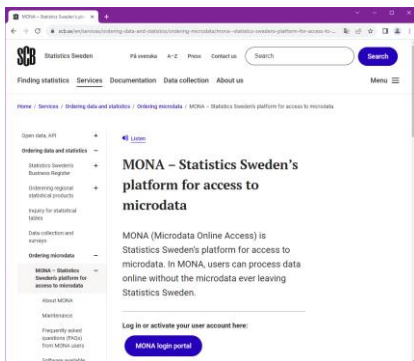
MONA – Statistics Sweden's pl... ×  +

scb.se/en/services/ordering-data-and-statistics/ordering-microdata/mona--statistics-swedens-platform-for-access-to-...

SCB Statistics Sweden

På svenska  A–Z  Press  Contact us  Search  Search

Finding statistics  Services  Documentation  Data collection  About us  Menu

Home / Services / Ordering data and statistics / Ordering microdata / MONA – Statistics Sweden's platform for access to microdata

Open data, API +

Ordering data and statistics −

Statistics Sweden's Business Register +

Ordering regional statistical products +

Inquiry for statistical tables

Data collection and surveys

Ordering microdata −

MONA – Statistics Sweden's platform for access to microdata −

About MONA

Maintenance

Frequently asked questions (FAQs) from MONA users

Software available

Listen

MONA – Statistics Sweden's platform for access to microdata

MONA (Microdata Online Access) is Statistics Sweden's platform for access to microdata. In MONA, users can process data online without the microdata ever leaving Statistics Sweden.

Log in or activate your user account here:

MONA login portal